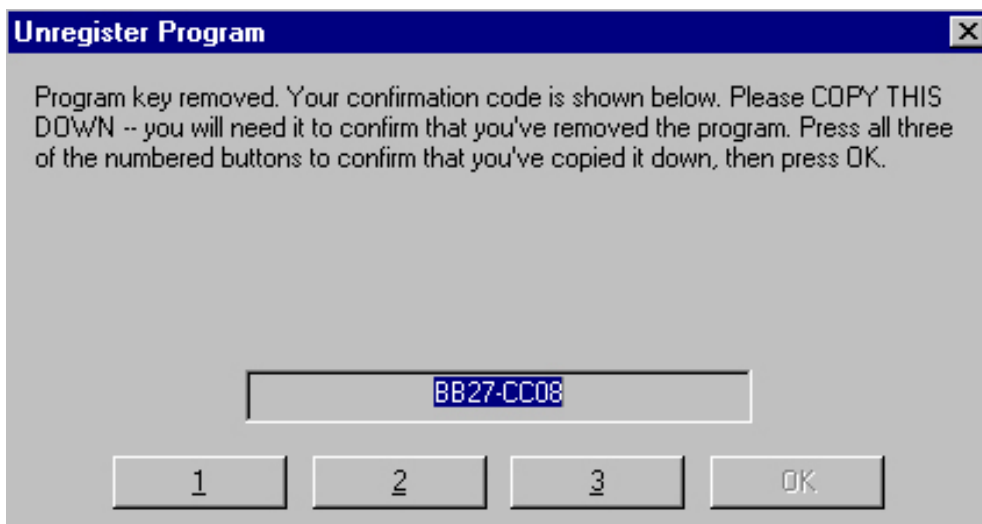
Unregister Program

Program key removed. Your confirmation code is shown below. Please COPY THIS DOWN -- you will need it to confirm that you've removed the program. Press all three of the numbered buttons to confirm that you've copied it down, then press OK.

BB27-CC08

1 2 3 OK